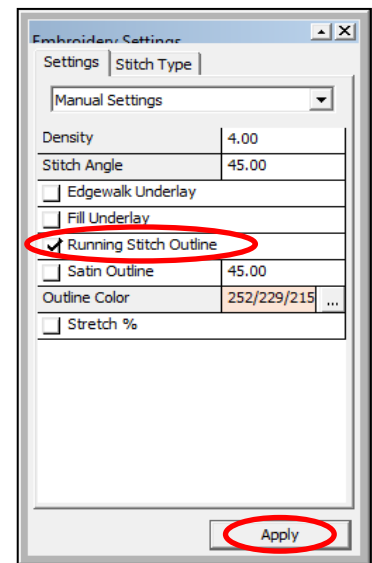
Embroidery Settings

Settings | Stitch Type

Manual Settings

| Density | 4.00 |
|---|---|
| Stitch Angle | 45.00 |
| Edgewalk Underlay | |
| Fill Underlay | |
| Running Stitch Outline | |
| Satin Outline | 45.00 |
| Outline Color | 252/229/215 ... |
| Stretch % | |

Apply